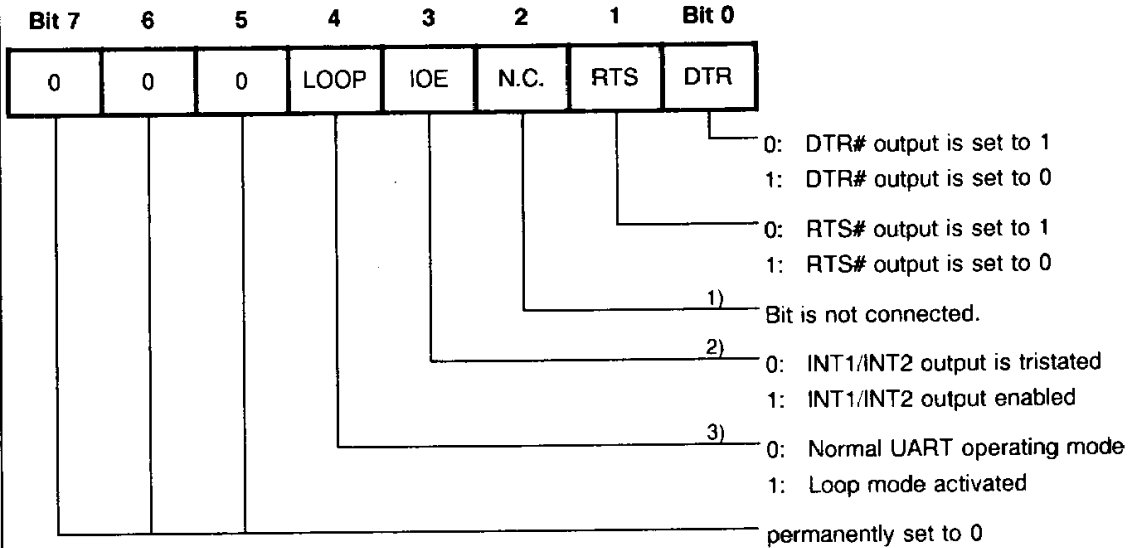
| Bit 7 | 6 | 5 | 4 | 3 | 2 | 1 | Bit 0 |
|---|---|---|---|---|---|---|---|
| 0 | 0 | 0 | LOOP | IOE | N.C. | RTS | DTR |

0: DTR# output is set to 1
1: DTR# output is set to 0

0: RTS# output is set to 1
1: RTS# output is set to 0

1) Bit is not connected.

2) 0: INT1/INT2 output is tristated
1: INT1/INT2 output enabled

3) 0: Normal UART operating mode
1: Loop mode activated

permanently set to 0